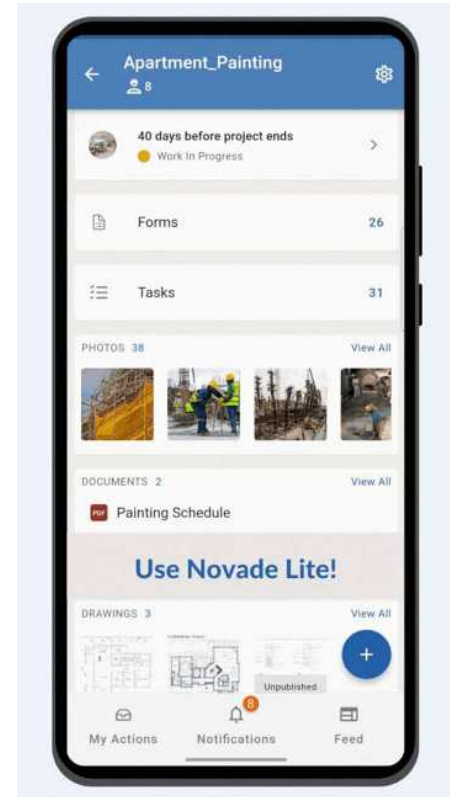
Apartment_Painting
8

40 days before project ends
Work In Progress

Forms 26

Tasks 31

PHOTOS 38 View All

DOCUMENTS 2 View All
PDF Painting Schedule

Use Novade Lite!

DRAWINGS 3 View All

Unpublished

+

My Actions
8
Notifications
Feed